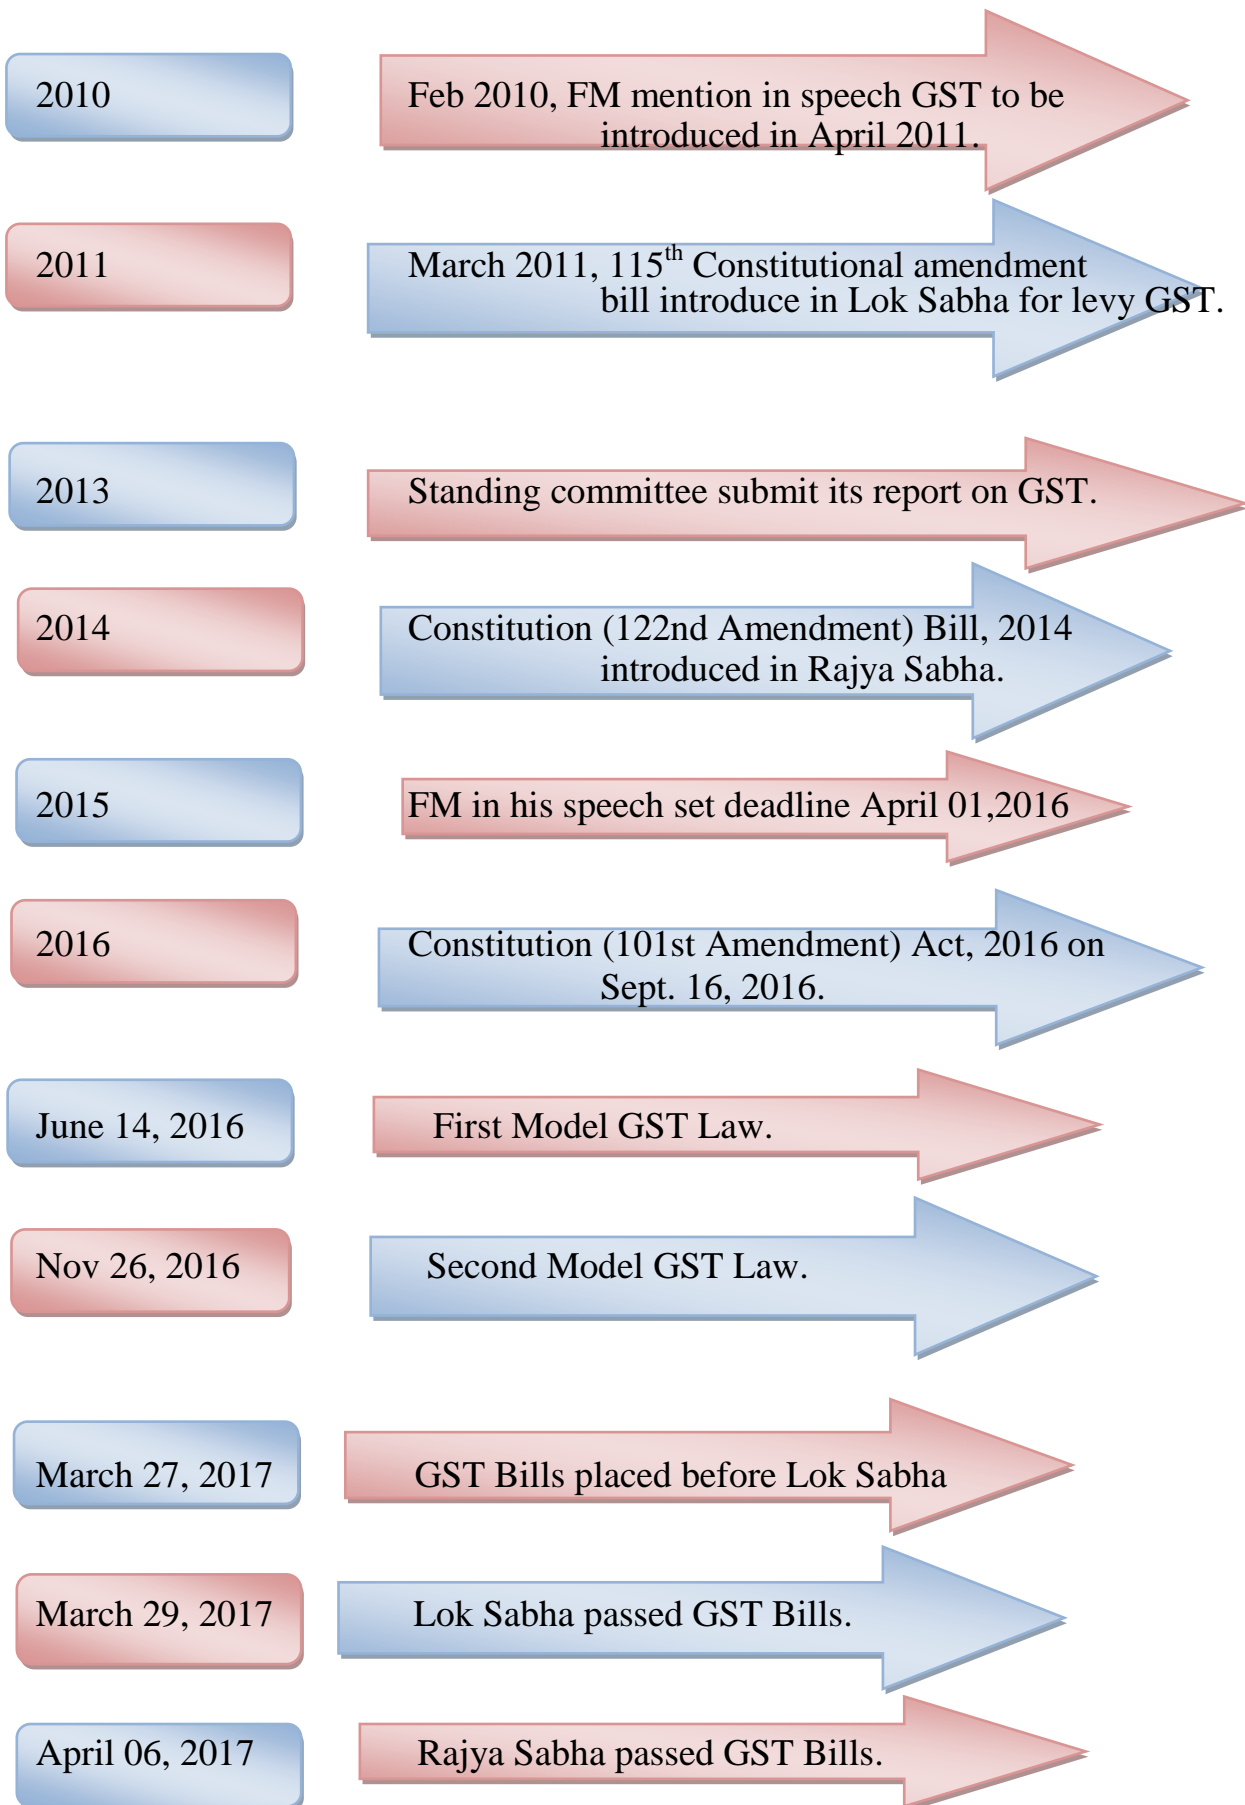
2010

Feb 2010, FM mention in speech GST to be introduced in April 2011.

2011

March 2011, 115$^{th}$ Constitutional amendment bill introduce in Lok Sabha for levy GST.

2013

Standing committee submit its report on GST.

2014

Constitution (122nd Amendment) Bill, 2014 introduced in Rajya Sabha.

2015

FM in his speech set deadline April 01,2016

2016

Constitution (101st Amendment) Act, 2016 on Sept. 16, 2016.

June 14, 2016

First Model GST Law.

Nov 26, 2016

Second Model GST Law.

March 27, 2017

GST Bills placed before Lok Sabha

March 29, 2017

Lok Sabha passed GST Bills.

April 06, 2017

Rajya Sabha passed GST Bills.